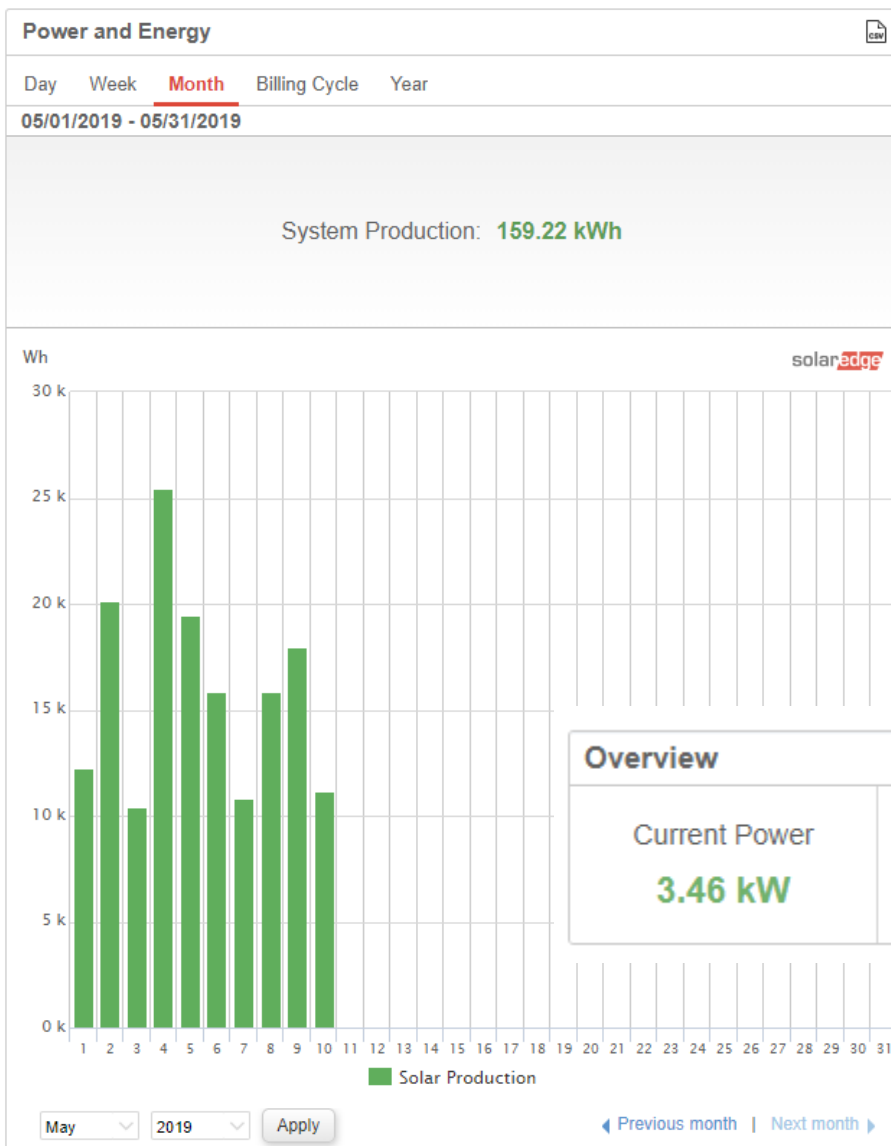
Power and Energy

csv

Day Week Month Billing Cycle Year

05/01/2019 - 05/31/2019

System Production: 159.22 kWh

Wh

solaredge

30 k
25 k
20 k
15 k
10 k
5 k
0 k

1 2 3 4 5 6 7 8 9 10 11 12 13 14 15 16 17 18 19 20 21 22 23 24 25 26 27 28 29 30 31

Solar Production

Overview

Current Power
3.46 kW

May 2019 Apply

Previous month | Next month